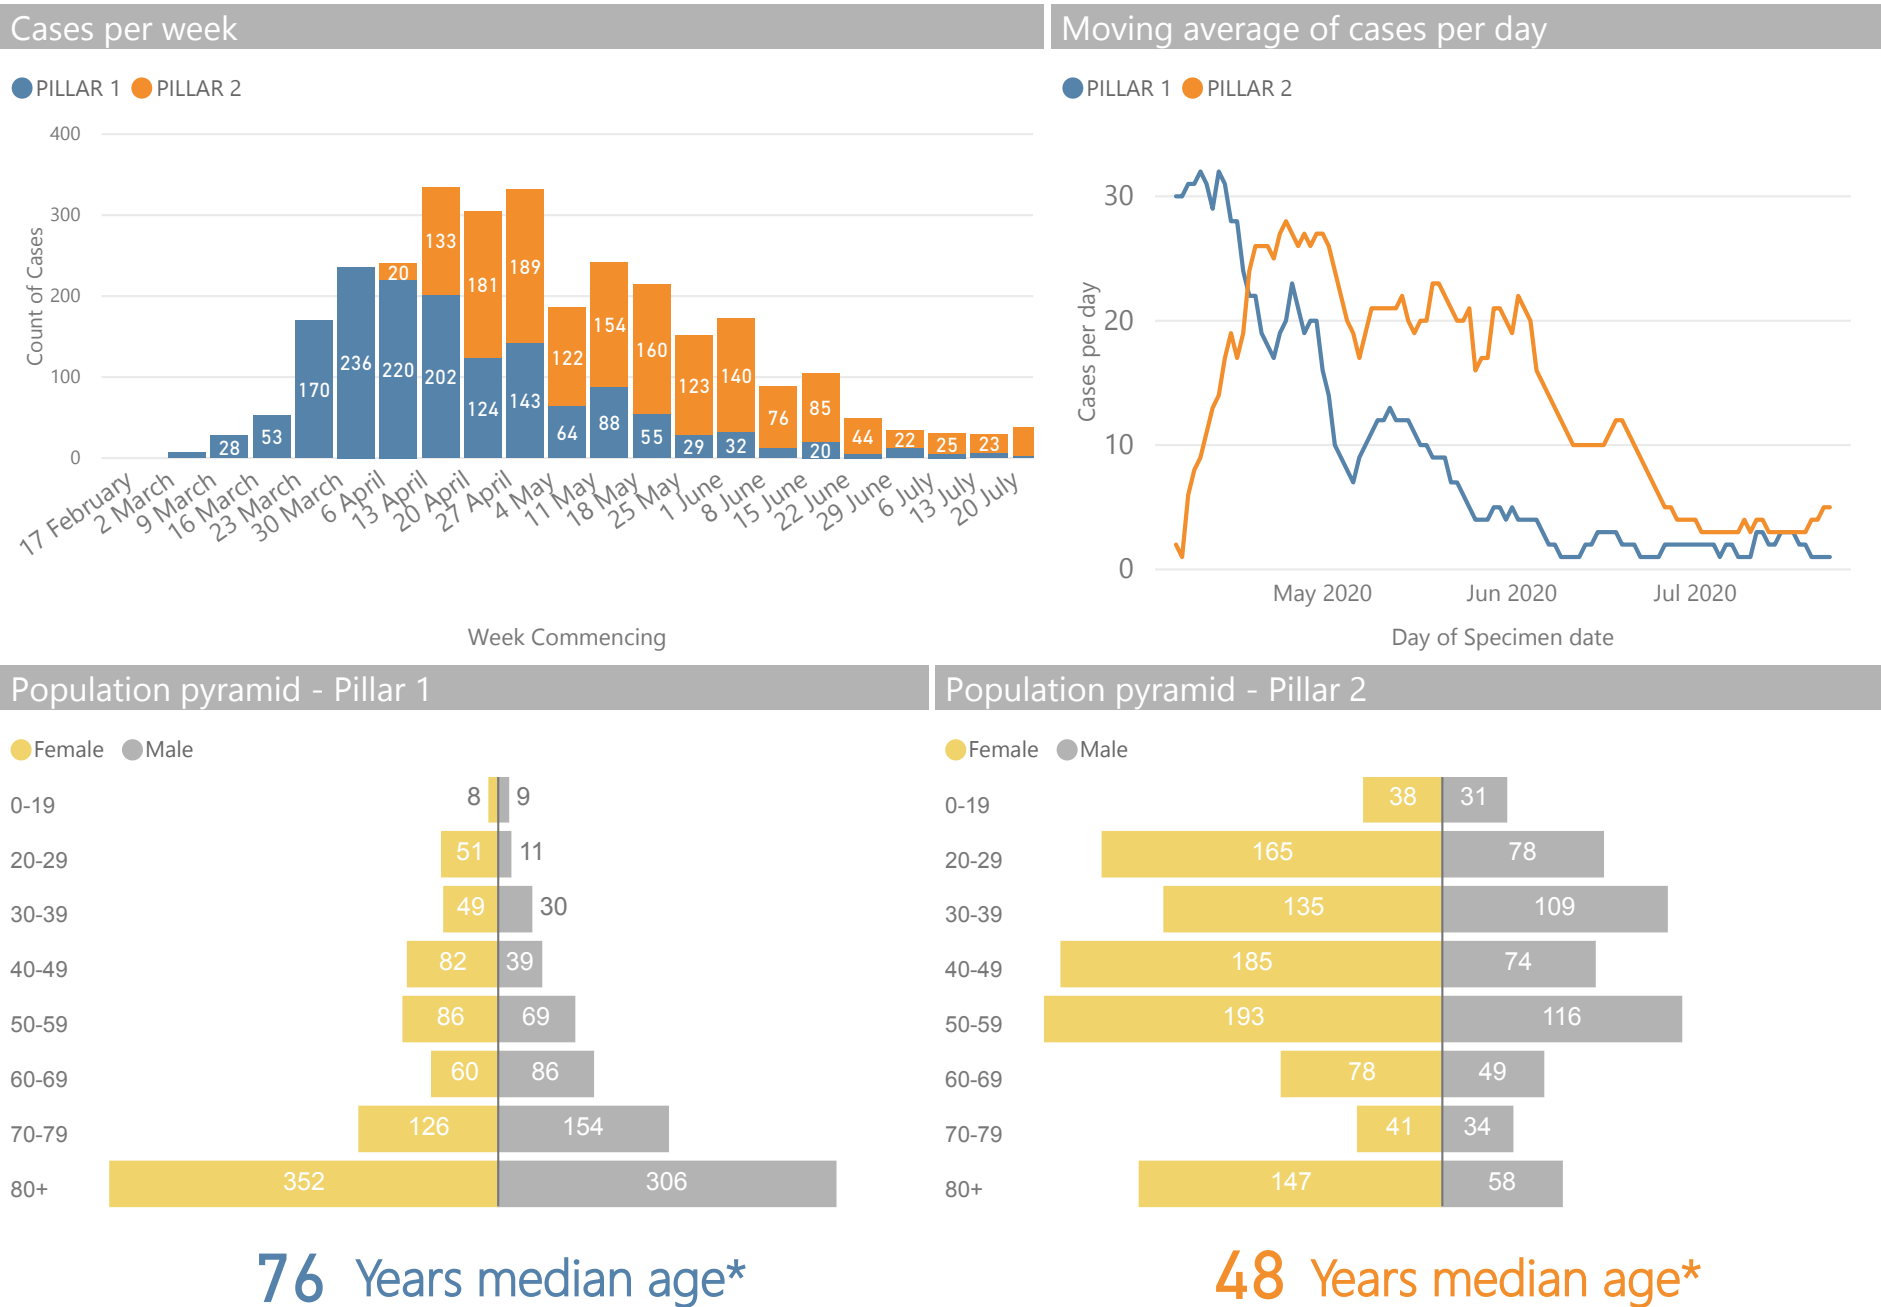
Cases per week

PILLAR 1 PILLAR 2

400
300
200
100
0

Count of Cases

28, 53, 170, 236, 220, 20, 202, 133, 124, 181, 143, 189, 64, 122, 88, 154, 55, 160, 29, 123, 32, 140, 76, 20, 85, 44, 22, 25, 23

17 February
2 March
9 March
16 March
23 March
30 March
6 April
13 April
20 April
27 April
4 May
11 May
18 May
25 May
1 June
8 June
15 June
22 June
29 June
6 July
13 July
20 July

Week Commencing

Moving average of cases per day

PILLAR 1 PILLAR 2

30
20
10
0

Cases per day

May 2020
Jun 2020
Jul 2020

Day of Specimen date

Population pyramid - Pillar 1

Female Male

| | Female | Male |
|---|---|---|
| 0-19 | 8 | 9 |
| 20-29 | 51 | 11 |
| 30-39 | 49 | 30 |
| 40-49 | 82 | 39 |
| 50-59 | 86 | 69 |
| 60-69 | 60 | 86 |
| 70-79 | 126 | 154 |
| 80+ | 352 | 306 |

76 Years median age*

Population pyramid - Pillar 2

Female Male

| | Female | Male |
|---|---|---|
| 0-19 | 38 | 31 |
| 20-29 | 165 | 78 |
| 30-39 | 135 | 109 |
| 40-49 | 185 | 74 |
| 50-59 | 193 | 116 |
| 60-69 | 78 | 49 |
| 70-79 | 41 | 34 |
| 80+ | 147 | 58 |

48 Years median age*